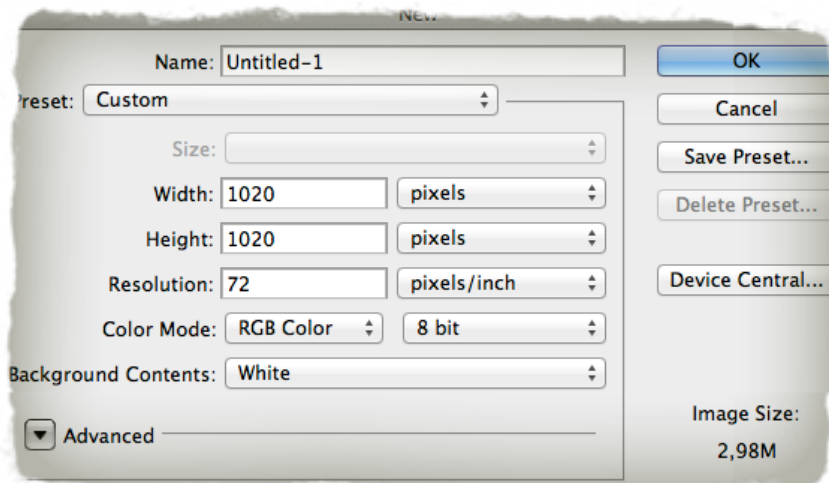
New

Name: Untitled-1

reset: Custom

Size:

Width: 1020 pixels

Height: 1020 pixels

Resolution: 72 pixels/inch

Color Mode: RGB Color 8 bit

Background Contents: White

Advanced

OK

Cancel

Save Preset...

Delete Preset...

Device Central...

Image Size:

2,98M